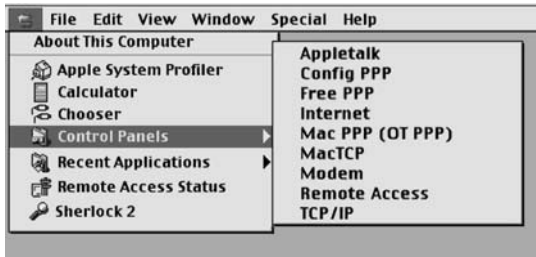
File Edit View Window Special Help

About This Computer

Apple System Profiler
Calculator
Chooser
Control Panels
Recent Applications
Remote Access Status
Sherlock 2

Appletalk
Config PPP
Free PPP
Internet
Mac PPP (OT PPP)
MacTCP
Modem
Remote Access
TCP/IP